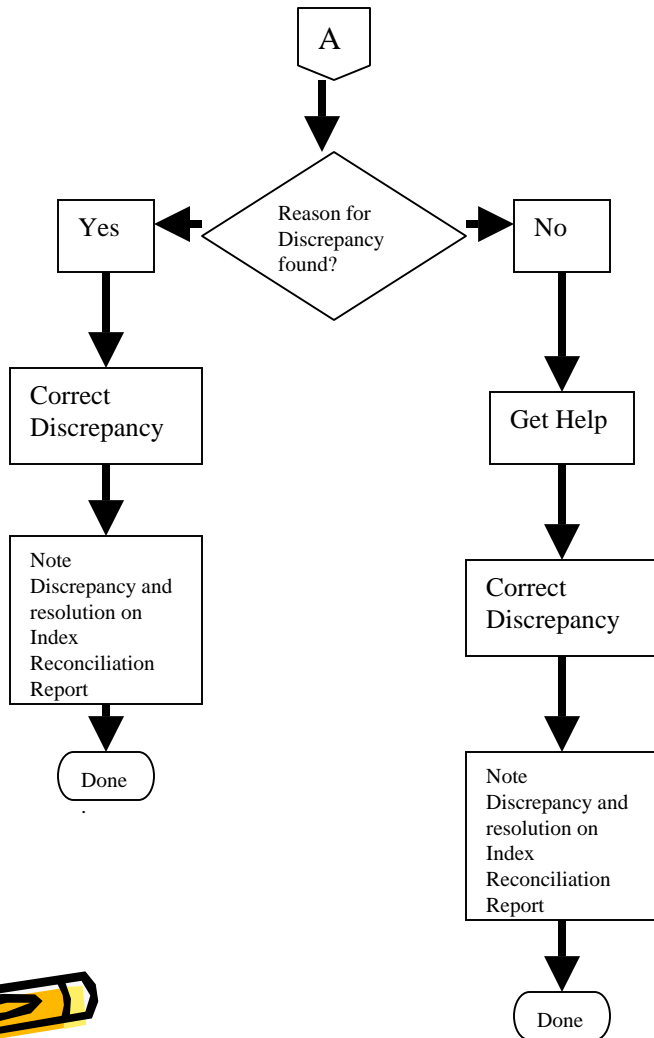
A

Reason for Discrepancy found?

Yes

No

Correct Discrepancy

Note Discrepancy and resolution on Index Reconciliation Report

Done

Get Help

Correct Discrepancy

Note Discrepancy and resolution on Index Reconciliation Report

Done